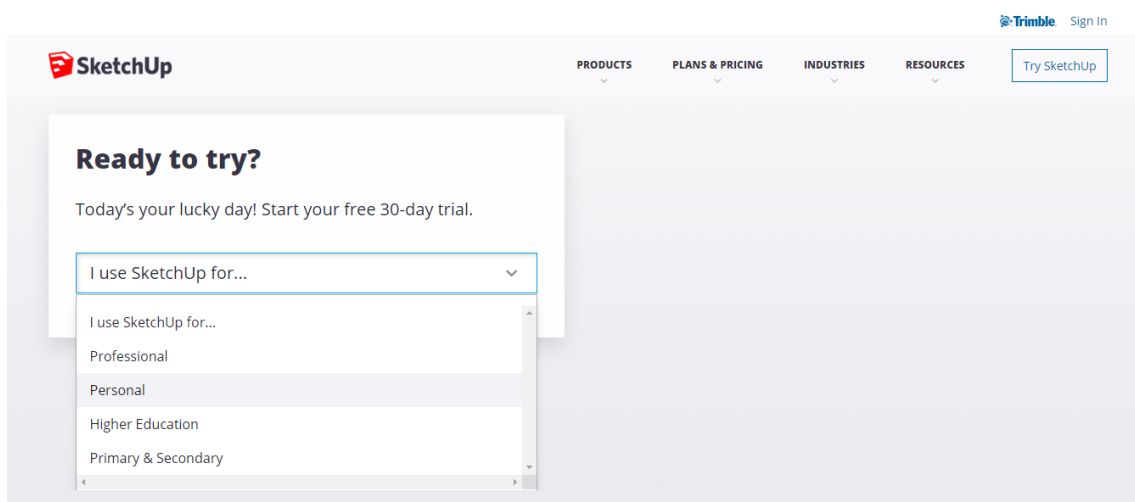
Trimble. Sign In

SketchUp

PRODUCTS
PLANS & PRICING
INDUSTRIES
RESOURCES
Try SketchUp

Ready to try?

Today's your lucky day! Start your free 30-day trial.

I use SketchUp for...

I use SketchUp for...
Professional
Personal
Higher Education
Primary & Secondary